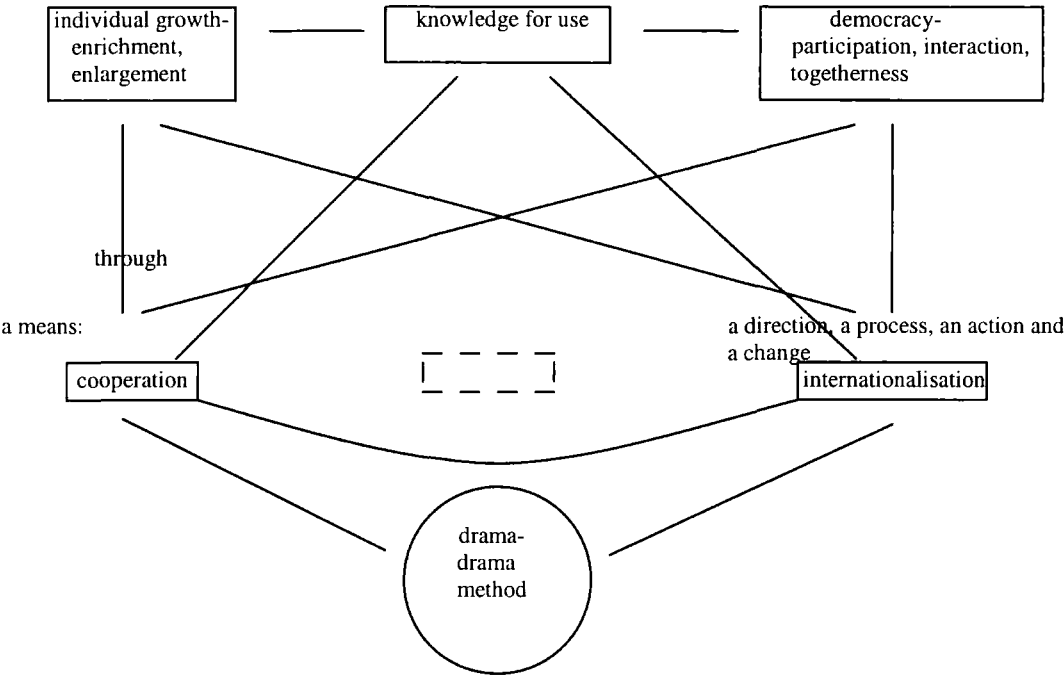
individual growth-enrichment, enlargement

knowledge for use

democracy-participation, interaction, togetherness

through

a means:

a direction, a process, an action and a change

cooperation

internationalisation

drama-drama method